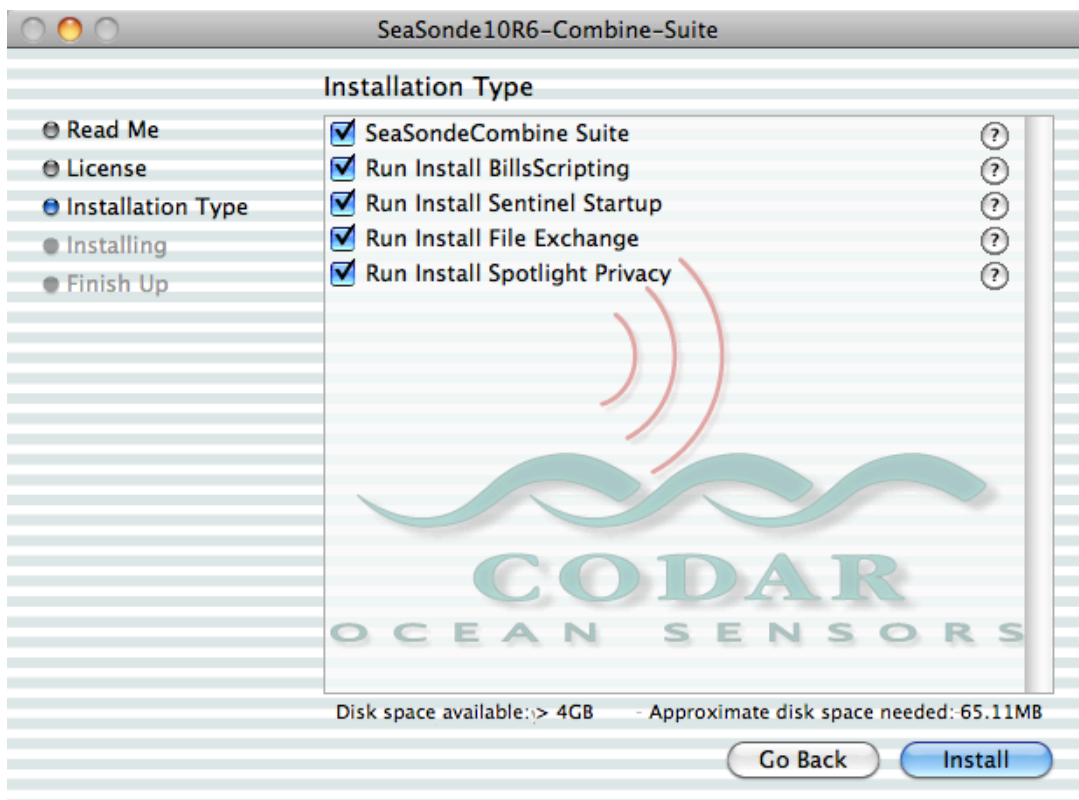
SeaSonde10R6-Combine-Suite

Installation Type

Read Me
License
Installation Type
Installing
Finish Up

SeaSondeCombine Suite
Run Install BillsScripting
Run Install Sentinel Startup
Run Install File Exchange
Run Install Spotlight Privacy

?
?
?
?
?

CODAR
OCEAN SENSORS

Disk space available: > 4GB Approximate disk space needed: 65.11MB

Go Back
Install